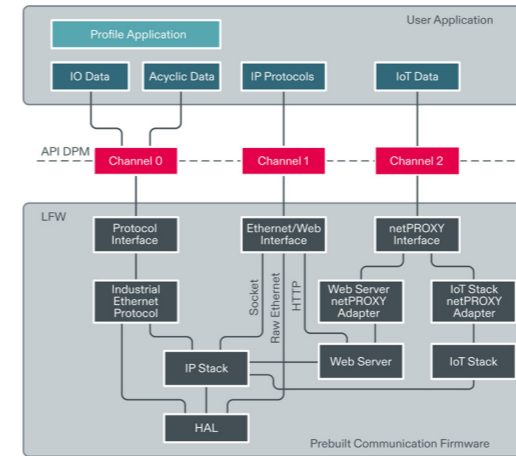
User Application

Profile Application

IO Data

Acyclic Data

IP Protocols

IoT Data

API DPM

Channel 0

Channel 1

Channel 2

LFW

Protocol Interface

Ethernet/Web Interface

netPROXY Interface

Industrial Ethernet Protocol

Socket

Raw Ethernet

HTTP

Web Server netPROXY Adapter

IoT Stack netPROXY Adapter

IP Stack

Web Server

IoT Stack

HAL

Prebuilt Communication Firmware